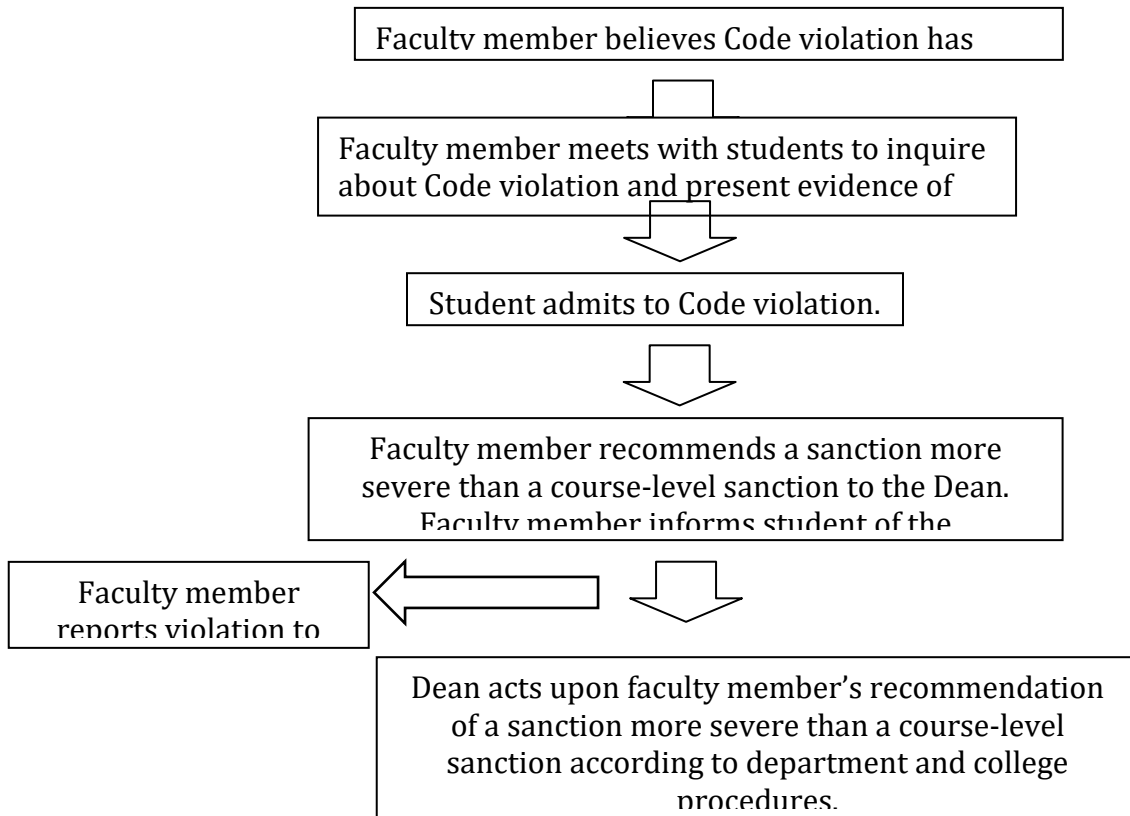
Faculty member believes Code violation has

Faculty member meets with students to inquire about Code violation and present evidence of

Student admits to Code violation.

Faculty member recommends a sanction more severe than a course-level sanction to the Dean. Faculty member informs student of the

Faculty member reports violation to

Dean acts upon faculty member's recommendation of a sanction more severe than a course-level sanction according to department and college procedures.